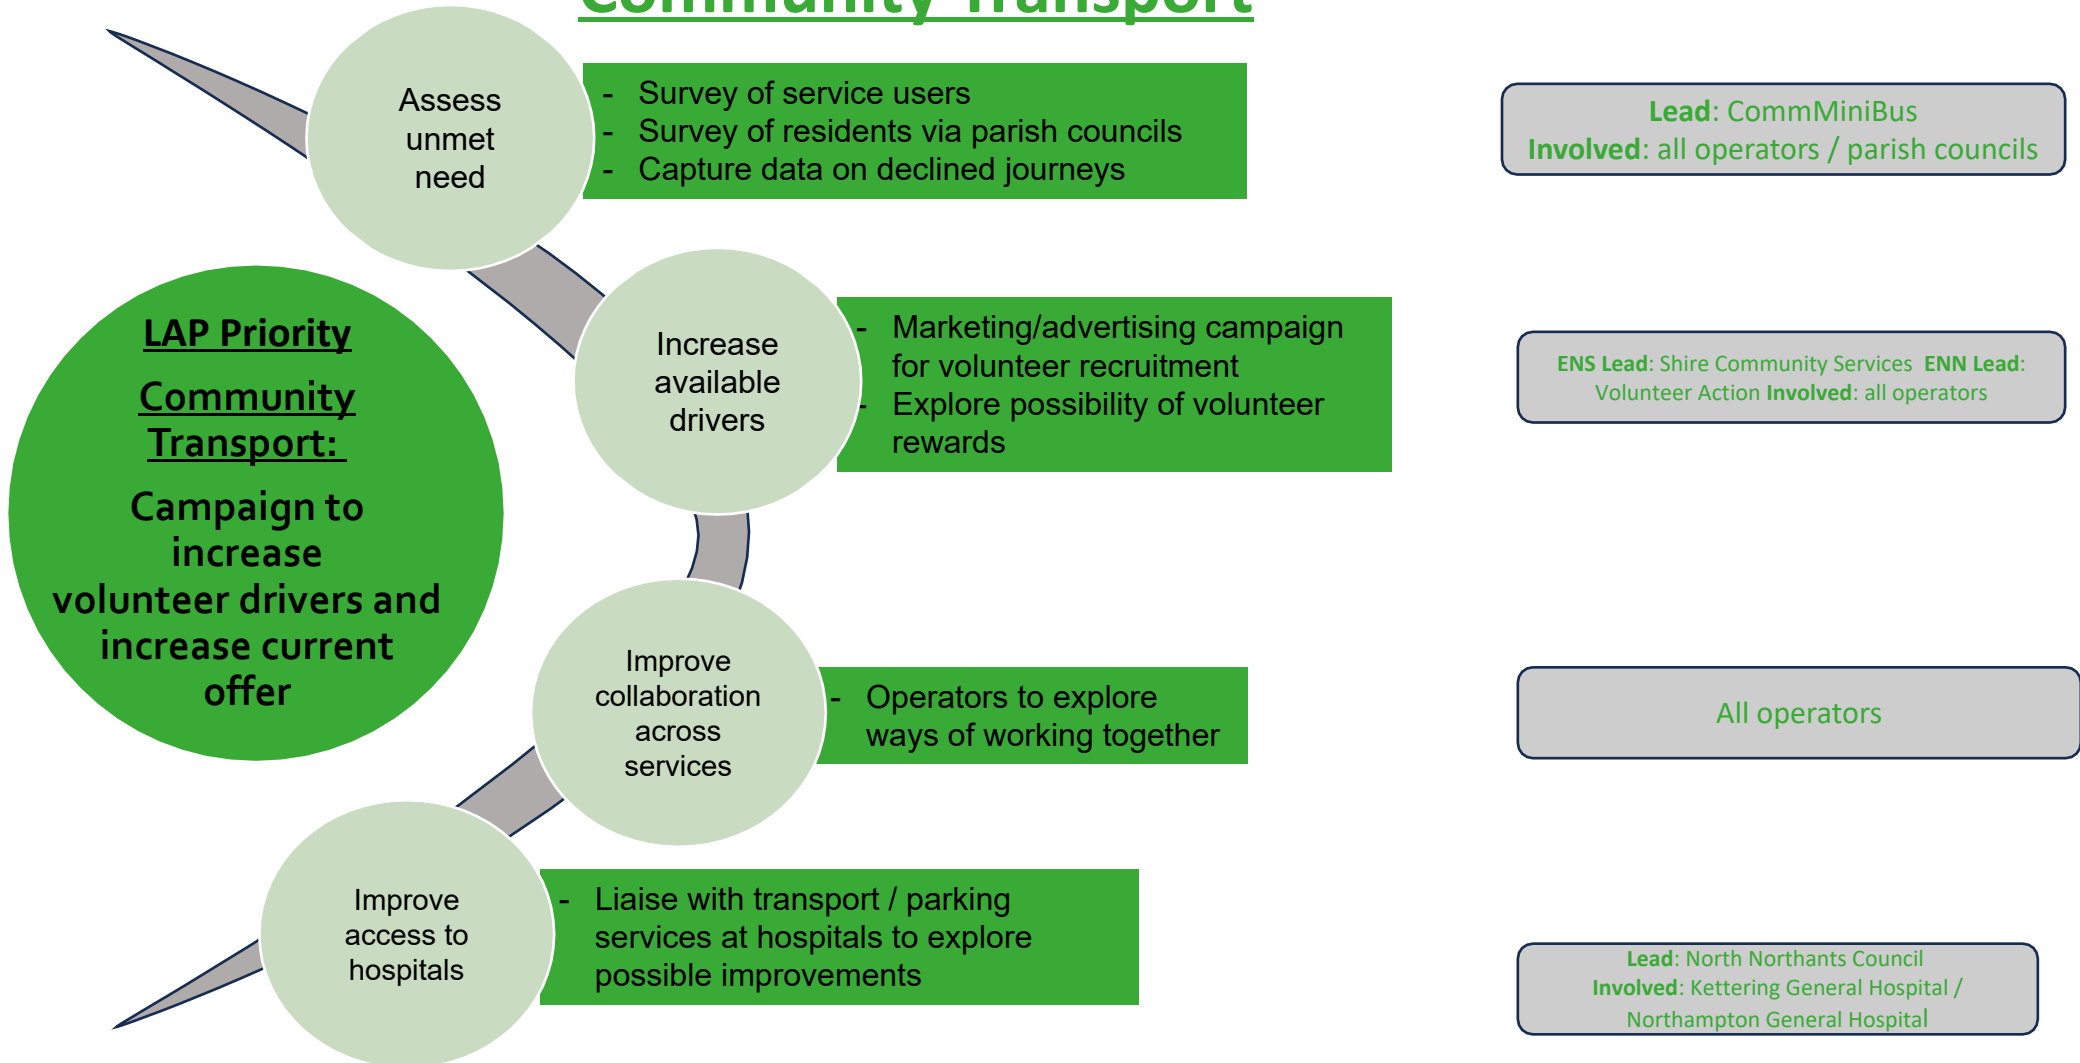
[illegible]

Assess unmet need

- Survey of service users
- Survey of residents via parish councils
- Capture data on declined journeys

**Lead**: CommMiniBus
**Involved**: all operators / parish councils

LAP Priority

Community Transport:

Campaign to increase volunteer drivers and increase current offer

Increase available drivers

- Marketing/advertising campaign for volunteer recruitment
- Explore possibility of volunteer rewards

**ENS Lead**: Shire Community Services **ENN Lead**: Volunteer Action **Involved**: all operators

Improve collaboration across services

- Operators to explore ways of working together

All operators

Improve access to hospitals

- Liaise with transport / parking services at hospitals to explore possible improvements

**Lead**: North Northants Council
**Involved**: Kettering General Hospital / Northampton General Hospital